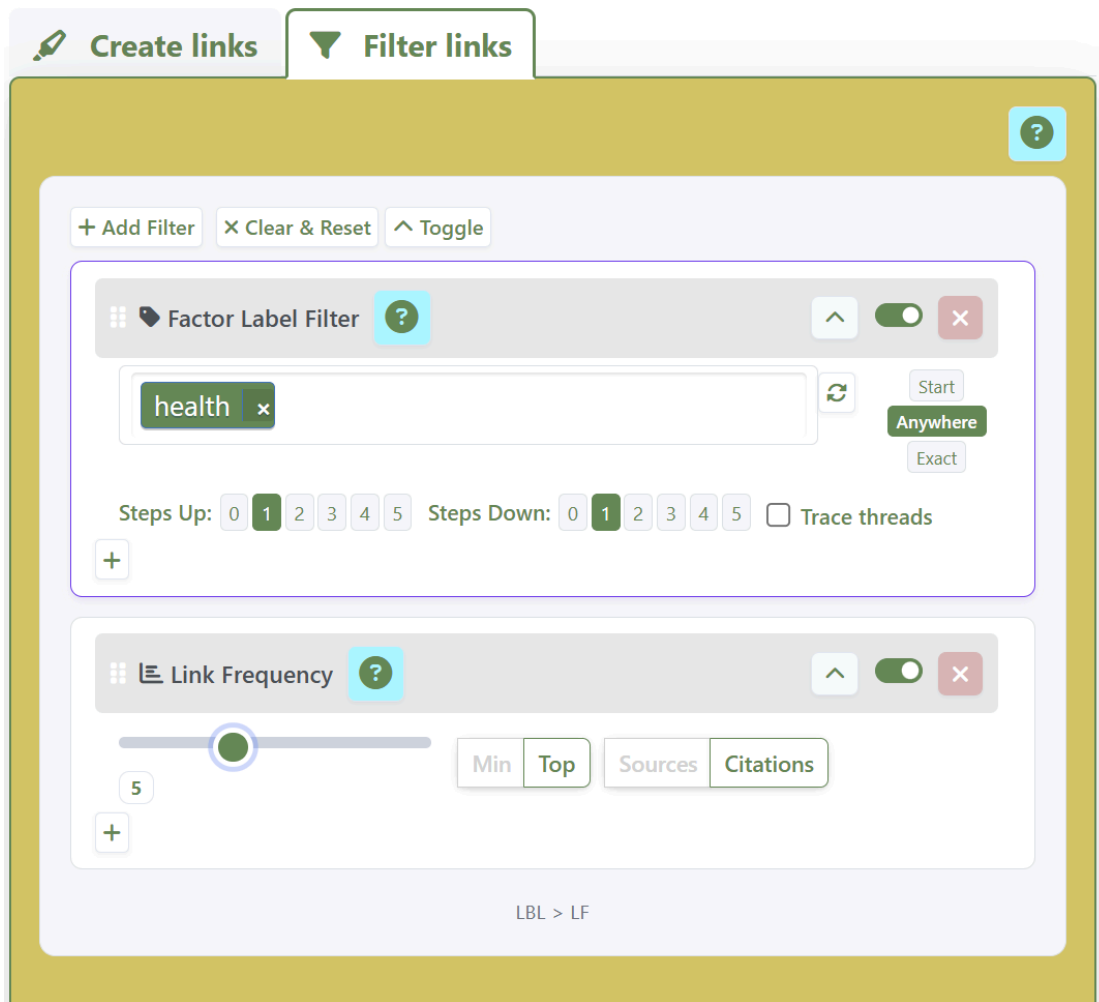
Create links
Filter links

?

+ Add Filter
× Clear & Reset
^ Toggle

Factor Label Filter
?

health ×

Start
Anywhere
Exact

Steps Up: 0 1 2 3 4 5
Steps Down: 0 1 2 3 4 5
Trace threads

+

Link Frequency
?

5

Min
Top
Sources
Citations

+

LBL > LF